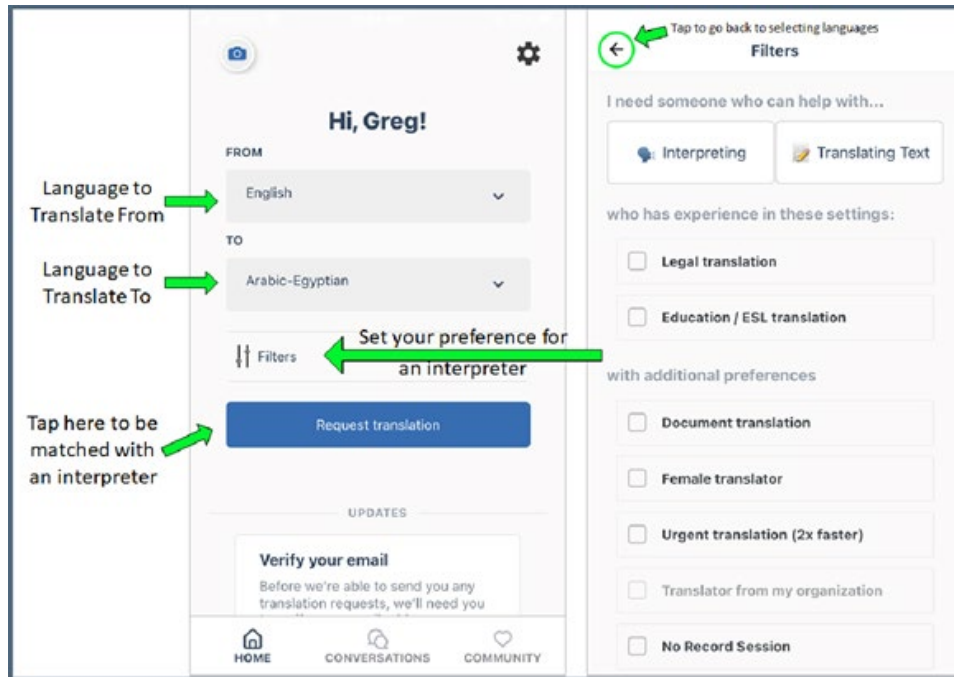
Hi, Greg!

FROM

Language to Translate From

English

TO

Language to Translate To

Arabic-Egyptian

Filters

Set your preference for an interpreter

Tap here to be matched with an interpreter

Request translation

UPDATES

Verify your email

Before we're able to send you any translation requests, we'll need you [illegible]

HOME CONVERSATIONS COMMUNITY

Tap to go back to selecting languages

Filters

I need someone who can help with...

Interpreting

Translating Text

who has experience in these settings:

Legal translation

Education / ESL translation

with additional preferences

Document translation

Female translator

Urgent translation (2x faster)

Translator from my organization

No Record Session